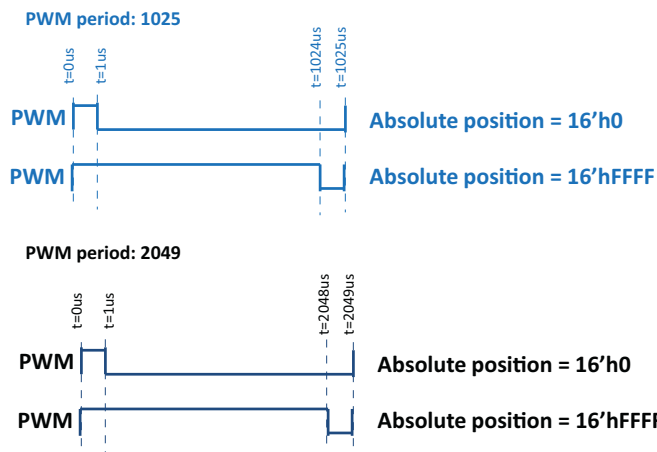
PWM period: 1025

t=0us
t=1us
t=1024us
t=1025us

PWM
Absolute position = 16’h0

PWM
Absolute position = 16’hFFFF

PWM period: 2049

t=0us
t=1us
t=2048us
t=2049us

PWM
Absolute position = 16’h0

PWM
Absolute position = 16’hFFF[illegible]